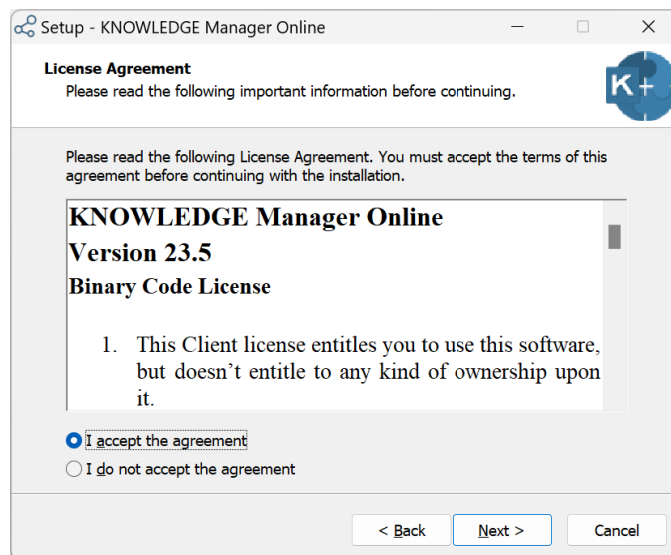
Setup - KNOWLEDGE Manager Online

License Agreement
Please read the following important information before continuing.

K+

Please read the following License Agreement. You must accept the terms of this agreement before continuing with the installation.

KNOWLEDGE Manager Online
Version 23.5
Binary Code License

1. This Client license entitles you to use this software, but doesn’t entitle to any kind of ownership upon it.

I accept the agreement
I do not accept the agreement

< Back
Next >
Cancel